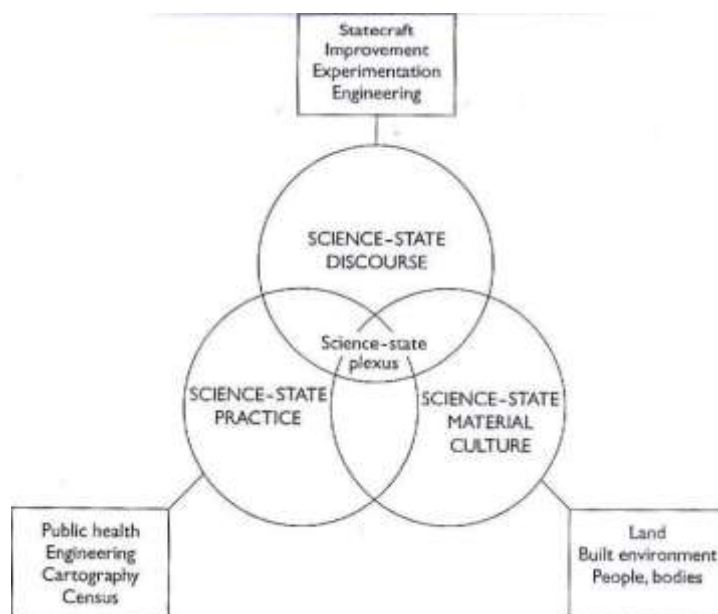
Statecraft
Improvement
Experimentation
Engineering

SCIENCE-STATE
DISCOURSE

Science-state
plexus

SCIENCE-STATE
PRACTICE

SCIENCE-STATE
MATERIAL
CULTURE

Public health
Engineering
Cartography
Census

Land
Built environment
People, bodies